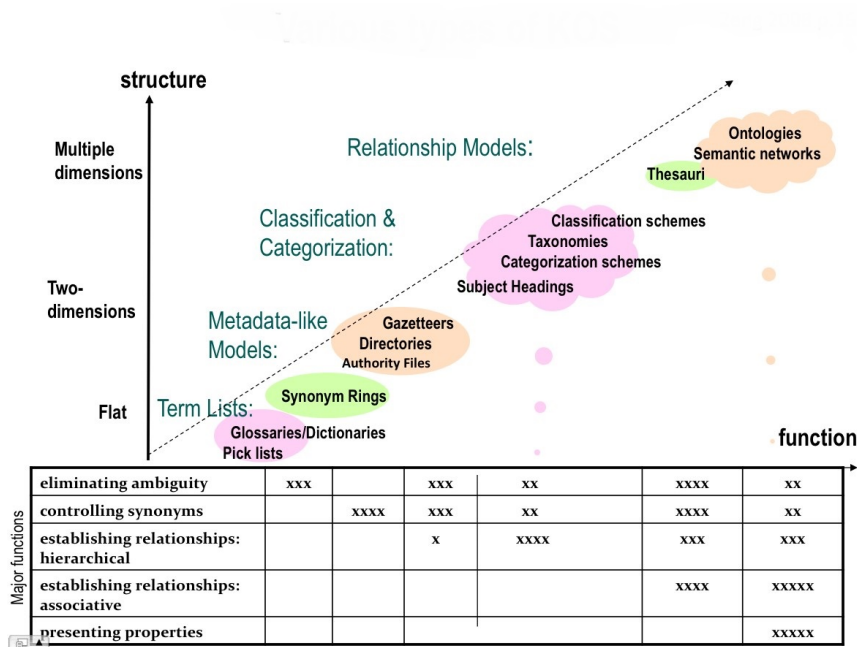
Various types of KOS

structure

Multiple dimensions

Two-dimensions

Flat

Relationship Models:

Classification & Categorization:

Metadata-like Models:

Term Lists:

Ontologies
Semantic networks

Thesauri

Classification schemes
Taxonomies
Categorization schemes
Subject Headings

Gazetteers
Directories
Authority Files

Synonym Rings

Glossaries/Dictionaries
Pick lists

function

Major functions

| | | | | | | |
|---|---|---|---|---|---|---|
| eliminating ambiguity | xxx | | xxx | xx | xxxx | xx |
| controlling synonyms | | xxxx | xxx | xx | xxxx | xx |
| establishing relationships: hierarchical | | | x | xxxx | xxx | xxx |
| establishing relationships: associative | | | | | xxxx | xxxxx |
| presenting properties | | | | | | xxxxx |